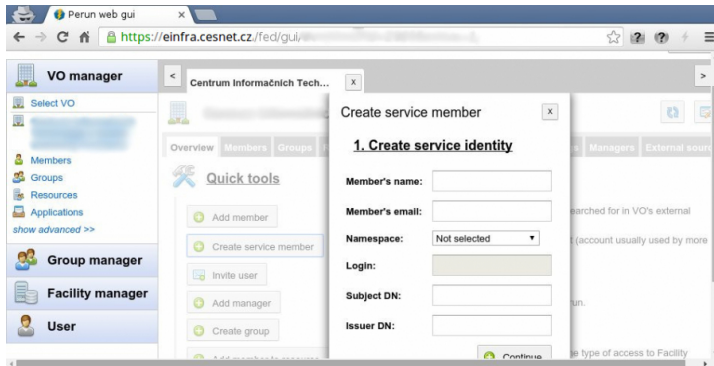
Perun web gui

https://einfra.cesnet.cz/fed/gui/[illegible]

VO manager

Select VO

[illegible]

Members
Groups
Resources
Applications
show advanced >>

Group manager

Facility manager

User

<

Centrum Informačních Tech...

x

>

Overview Members Groups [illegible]

Managers External sourc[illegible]

Quick tools

Add member

Create service member

Invite user

Add manager

Create group

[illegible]

earched for in VO's external

(account usually used by more

un.

e type of access to Facility

Create service member

x

1. Create service identity

Member's name:

Member's email:

Namespace: Not selected

Login:

Subject DN:

Issuer DN:

Continue